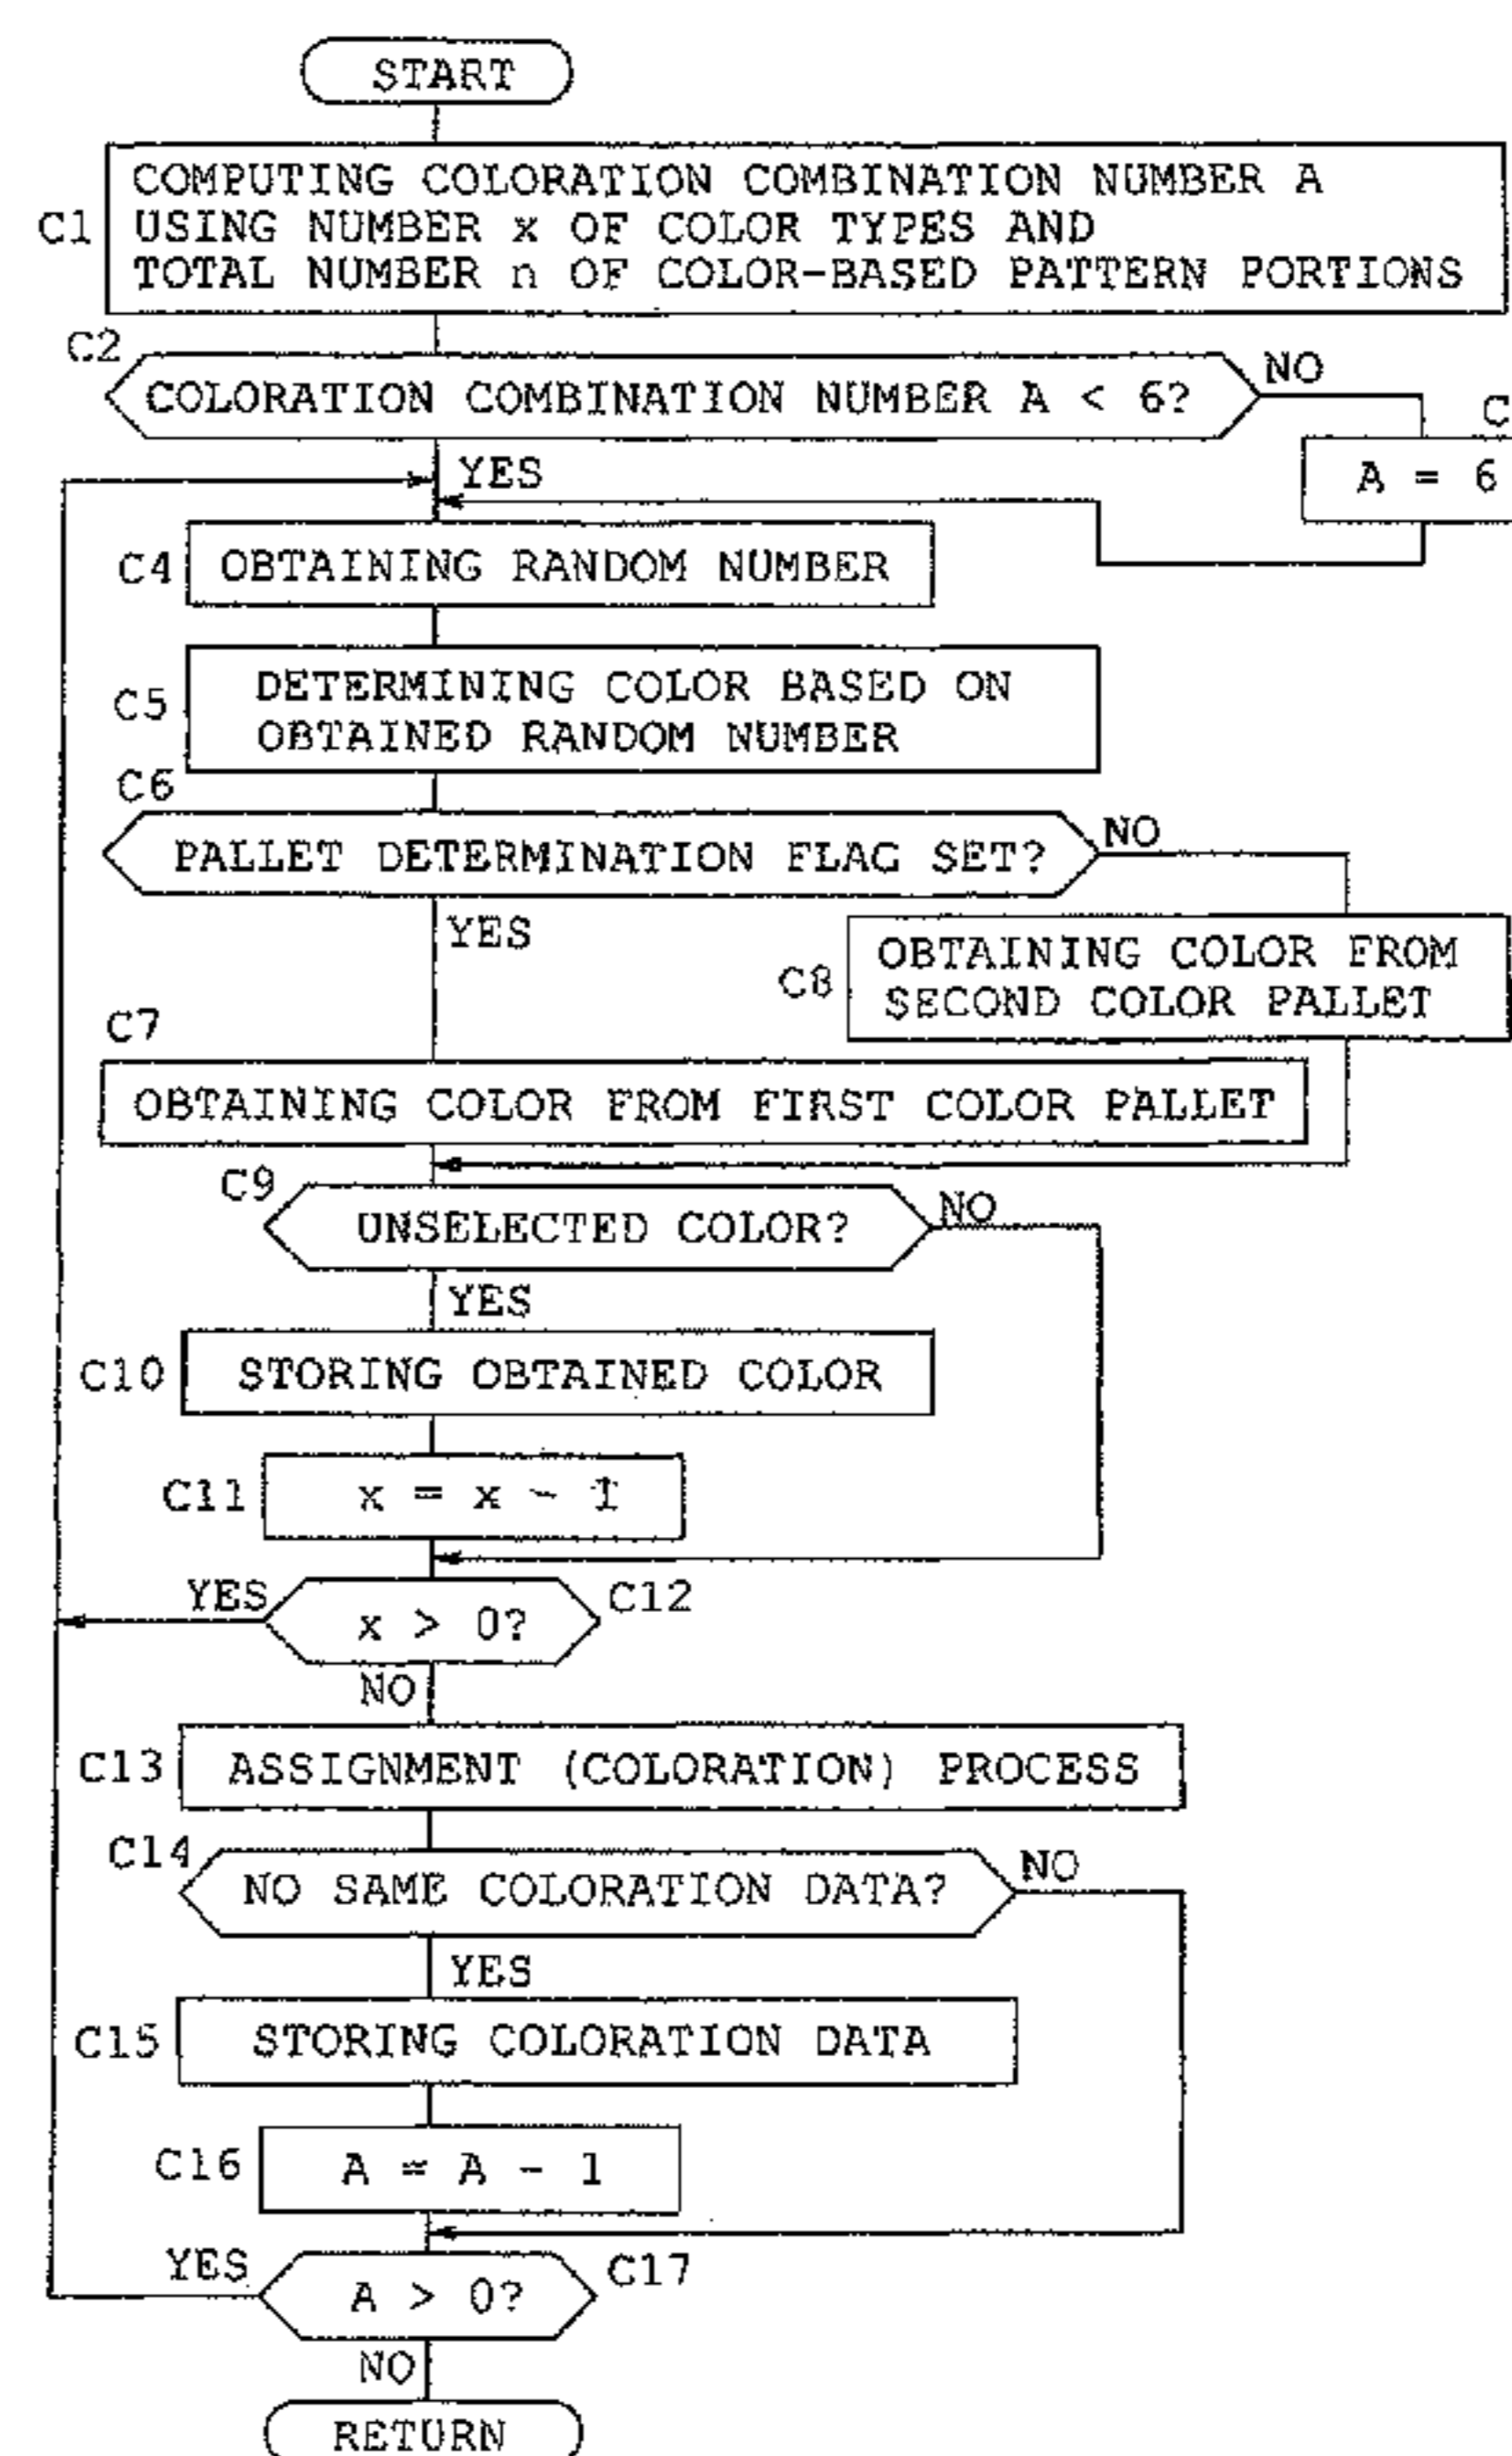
START

C1 COMPUTING COLORATION COMBINATION NUMBER A USING NUMBER x OF COLOR TYPES AND TOTAL NUMBER n OF COLOR-BASED PATTERN PORTIONS

C2 COLORATION COMBINATION NUMBER A < 6?

NO

C

A = 6

YES

C4 OBTAINING RANDOM NUMBER

C5 DETERMINING COLOR BASED ON OBTAINED RANDOM NUMBER

C6 PALLET DETERMINATION FLAG SET?

NO

YES

C8 OBTAINING COLOR FROM SECOND COLOR PALLET

C7 OBTAINING COLOR FROM FIRST COLOR PALLET

C9 UNSELECTED COLOR?

NO

YES

C10 STORING OBTAINED COLOR

C11 x = x - 1

YES

x > 0?

C12

NO

C13 ASSIGNMENT (COLORATION) PROCESS

C14 NO SAME COLORATION DATA?

NO

YES

C15 STORING COLORATION DATA

C16 A = A - 1

YES

A > 0?

C17

NO

RETURN